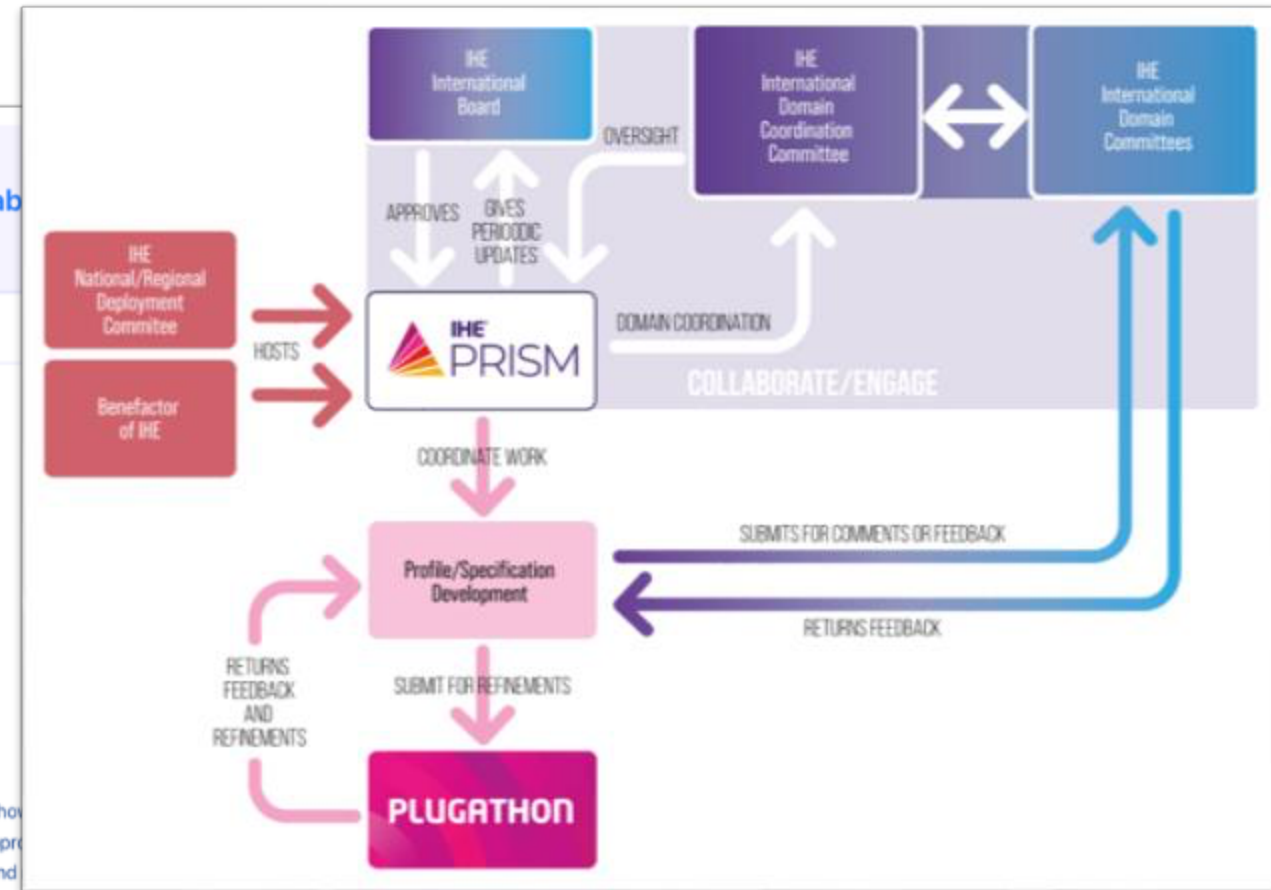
ab

IHE International Board

OVERSIGHT

IHE International Domain Coordination Committee

IHE International Domain Committees

APPROVES

GIVES PERIODIC UPDATES

IHE National/Regional Deployment Commitee

HOSTS

IHE PRISM

DOMAIN COORDINATION

COLLABORATE/ENGAGE

Benefactor of IHE

COORDINATE WORK

SUBMITS FOR COMMENTS OR FEEDBACK

Profile/Specification Development

RETURNS FEEDBACK

RETURNS FEEDBACK AND REFINEMENTS

SUBMIT FOR REFINEMENTS

PLUGATHON

ho
pr
nd